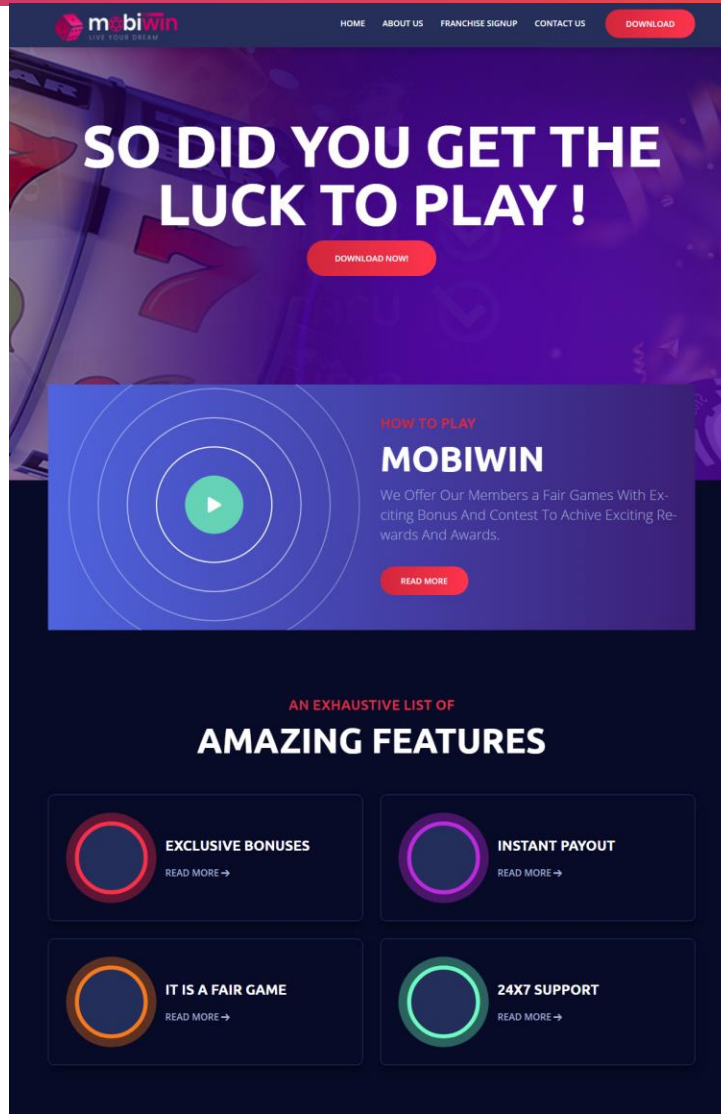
mobiwin
LIVE YOUR DREAM

HOME ABOUT US FRANCHISE SIGNUP CONTACT US DOWNLOAD

SO DID YOU GET THE LUCK TO PLAY !

DOWNLOAD NOW!

HOW TO PLAY

MOBIWIN

We Offer Our Members a Fair Games With Exciting Bonus And Contest To Achive Exciting Rewards And Awards.

READ MORE

AN EXHAUSTIVE LIST OF

AMAZING FEATURES

EXCLUSIVE BONUSES
READ MORE →

INSTANT PAYOUT
READ MORE →

IT IS A FAIR GAME
READ MORE →

24X7 SUPPORT
READ MORE →